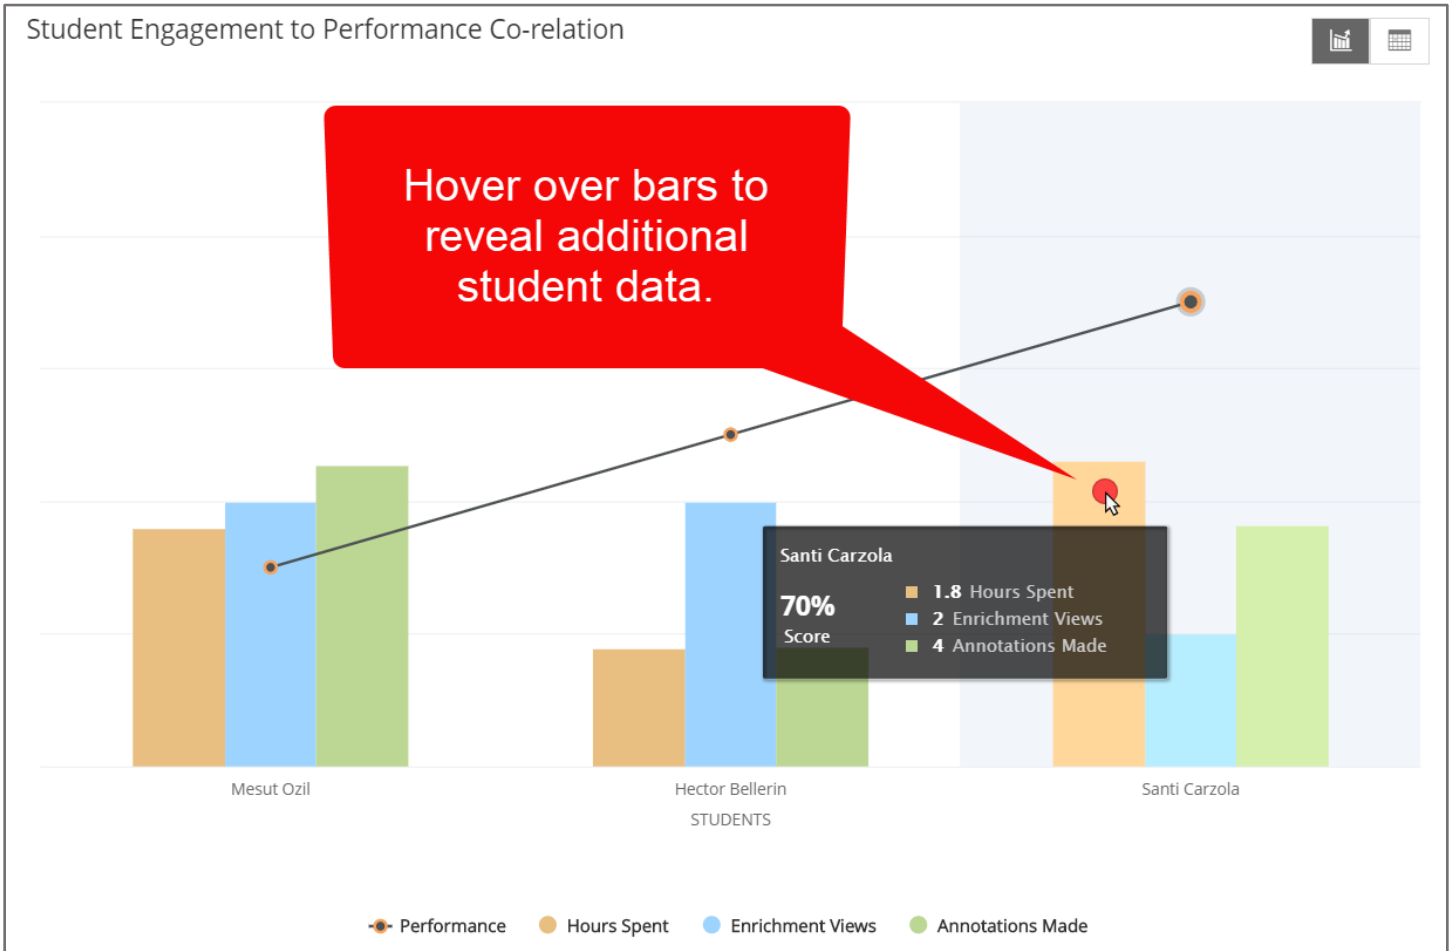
Student Engagement to Performance Co-relation

Hover over bars to reveal additional student data.

Santi Carzola

70%
Score

1.8 Hours Spent
2 Enrichment Views
4 Annotations Made

Mesut Ozil
Hector Bellerin
Santi Carzola
STUDENTS

Performance
Hours Spent
Enrichment Views
Annotations Made